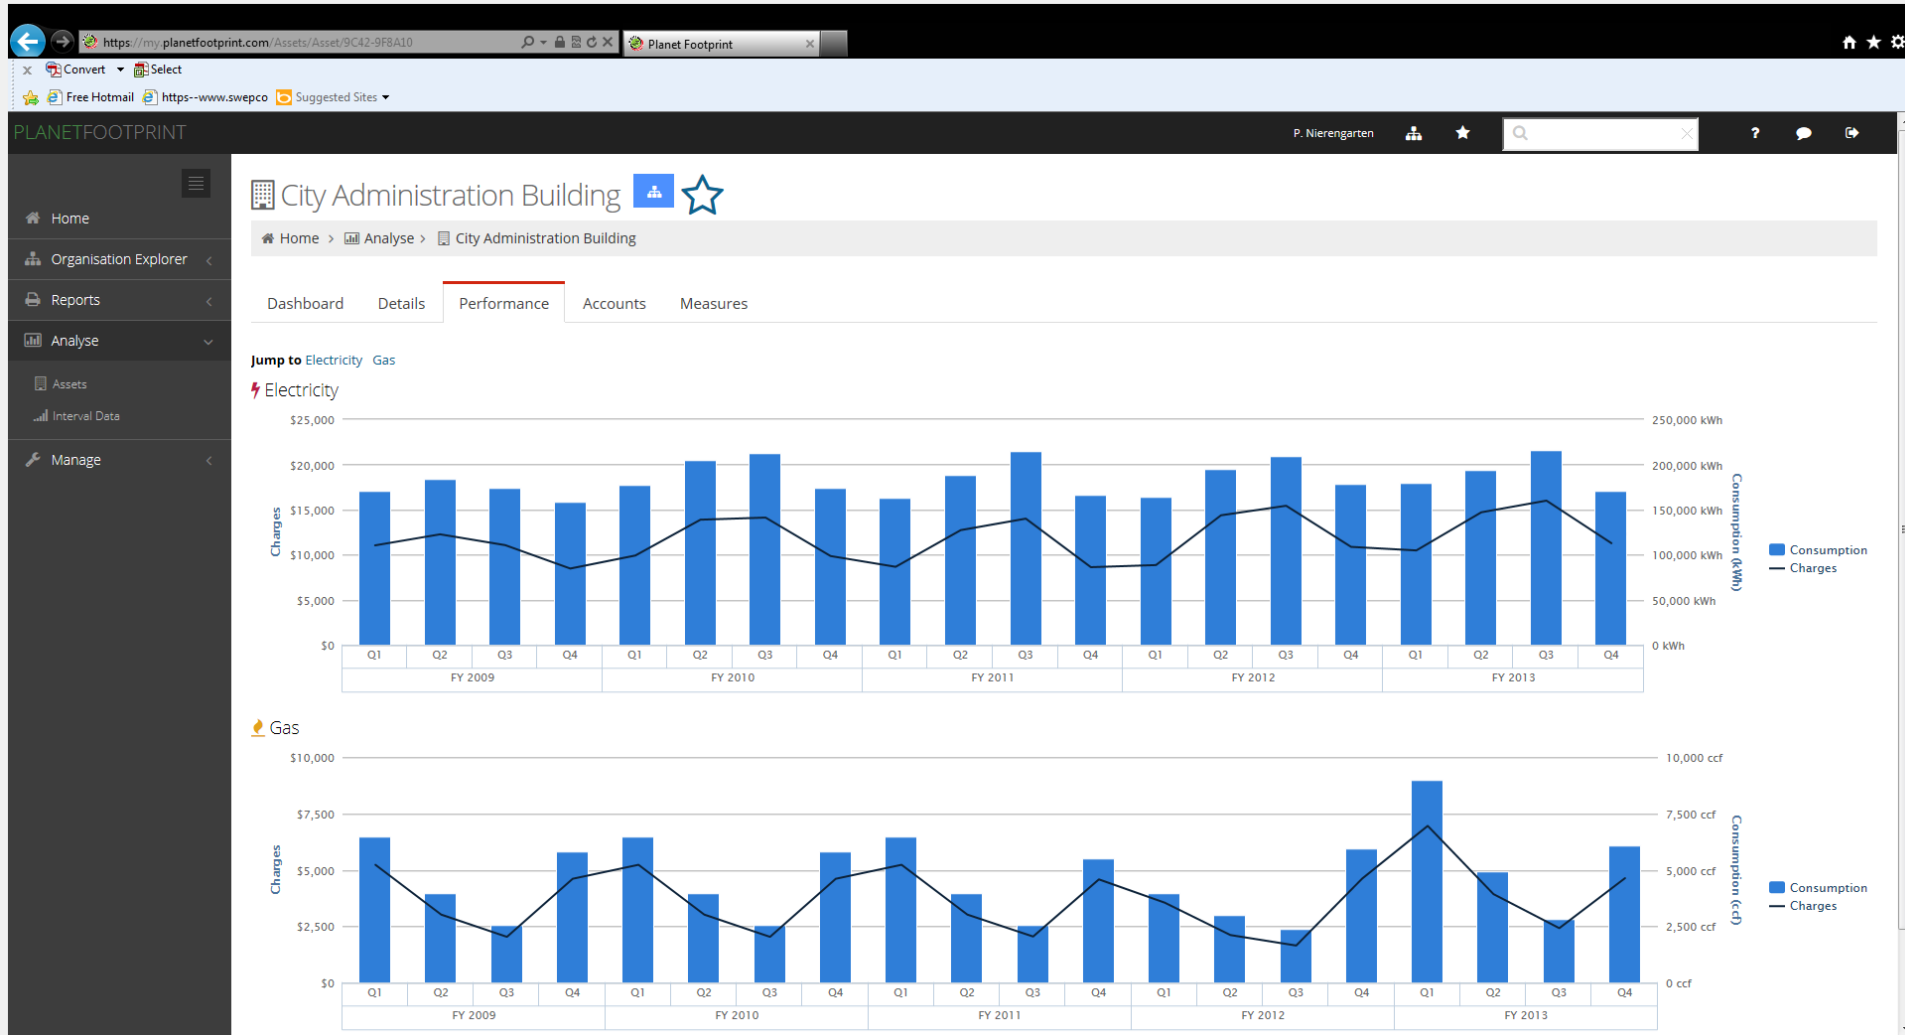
https://my.planetfootprint.com/Assets/Asset/9C42-9F8A10

Planet Footprint

Convert Select

Free Hotmail https--www.swepco Suggested Sites

PLANETFOOTPRINT

P. Nierengarten

Home

Organisation Explorer

Reports

Analyse

Assets

Interval Data

Manage

City Administration Building

Home > Analyse > City Administration Building

Dashboard Details Performance Accounts Measures

Jump to Electricity Gas

Electricity

$25,000
$20,000
$15,000
$10,000
$5,000
$0

Charges

250,000 kWh
200,000 kWh
150,000 kWh
100,000 kWh
50,000 kWh
0 kWh

Consumption (kWh)

Consumption
Charges

Q1 Q2 Q3 Q4 Q1 Q2 Q3 Q4 Q1 Q2 Q3 Q4 Q1 Q2 Q3 Q4 Q1 Q2 Q3 Q4

FY 2009 FY 2010 FY 2011 FY 2012 FY 2013

Gas

$10,000
$7,500
$5,000
$2,500
$0

Charges

10,000 ccf
7,500 ccf
5,000 ccf
2,500 ccf
0 ccf

Consumption (ccf)

Consumption
Charges

Q1 Q2 Q3 Q4 Q1 Q2 Q3 Q4 Q1 Q2 Q3 Q4 Q1 Q2 Q3 Q4 Q1 Q2 Q3 Q4

FY 2009 FY 2010 FY 2011 FY 2012 FY 2013